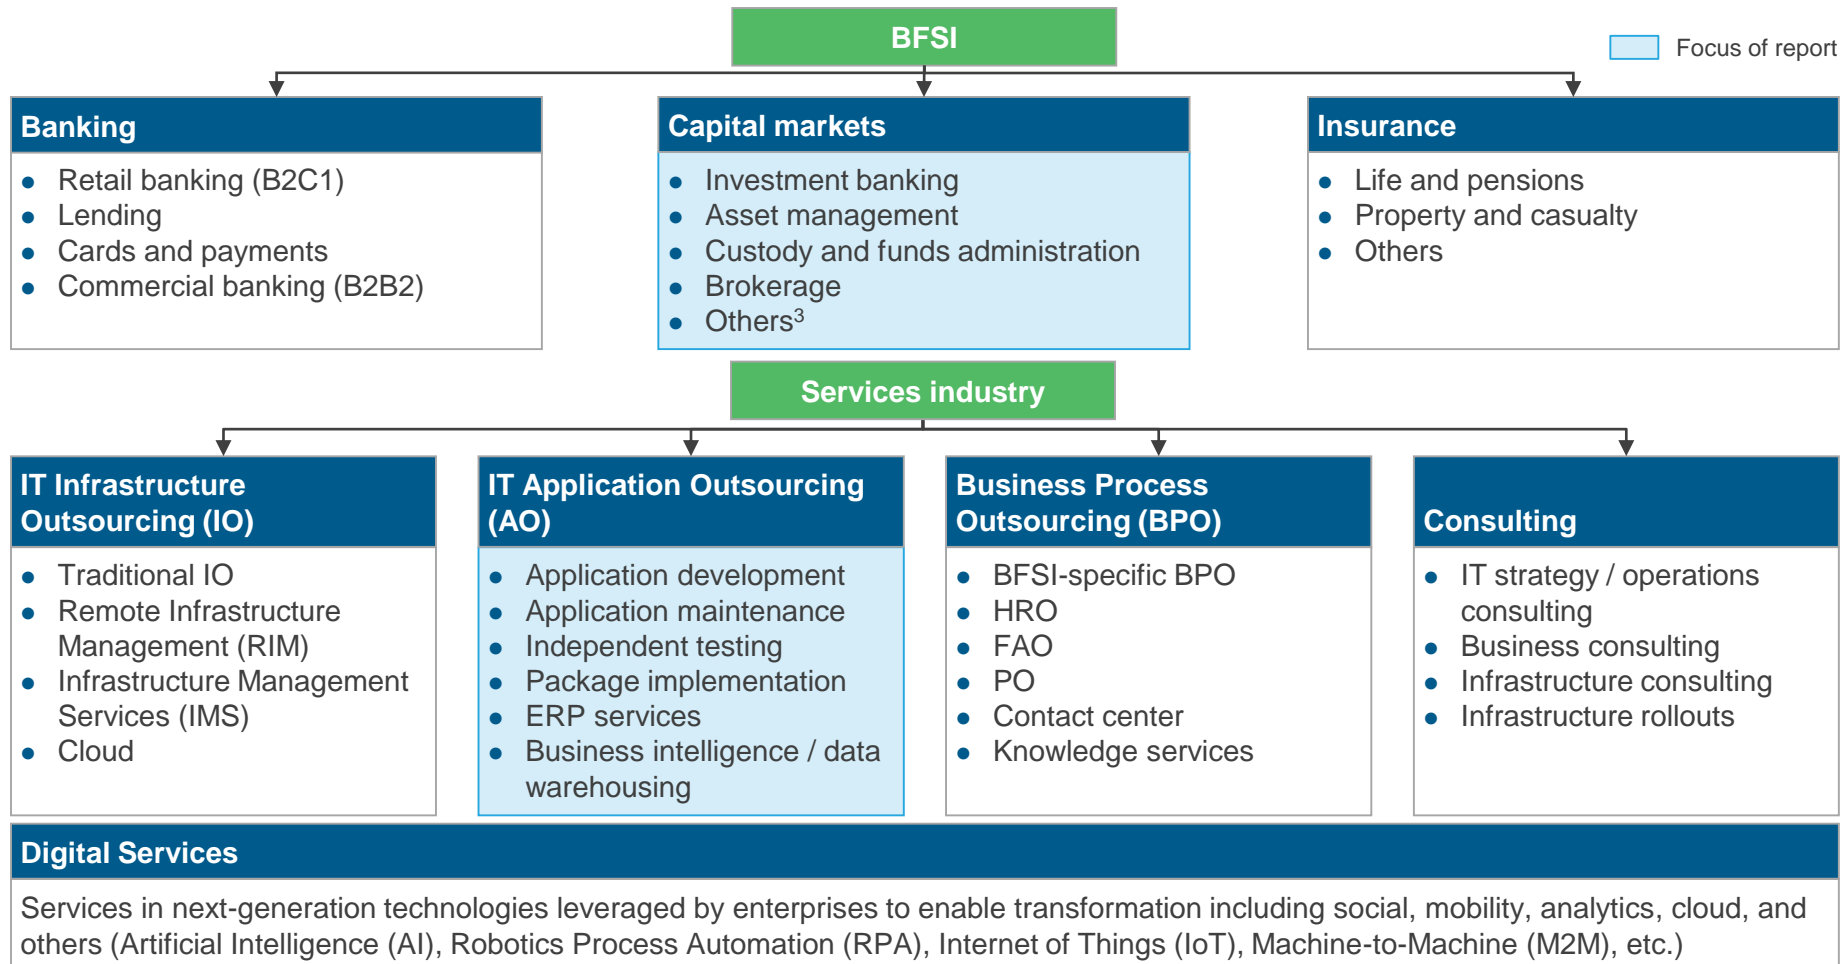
BFSI

Focus of report

Banking
- Retail banking (B2C1)
- Lending
- Cards and payments
- Commercial banking (B2B2)

Capital markets
- Investment banking
- Asset management
- Custody and funds administration
- Brokerage
- Others$^3$

Insurance
- Life and pensions
- Property and casualty
- Others

Services industry

IT Infrastructure Outsourcing (IO)
- Traditional IO
- Remote Infrastructure Management (RIM)
- Infrastructure Management Services (IMS)
- Cloud

IT Application Outsourcing (AO)
- Application development
- Application maintenance
- Independent testing
- Package implementation
- ERP services
- Business intelligence / data warehousing

Business Process Outsourcing (BPO)
- BFSI-specific BPO
- HRO
- FAO
- PO
- Contact center
- Knowledge services

Consulting
- IT strategy / operations consulting
- Business consulting
- Infrastructure consulting
- Infrastructure rollouts

Digital Services

Services in next-generation technologies leveraged by enterprises to enable transformation including social, mobility, analytics, cloud, and others (Artificial Intelligence (AI), Robotics Process Automation (RPA), Internet of Things (IoT), Machine-to-Machine (M2M), etc.)